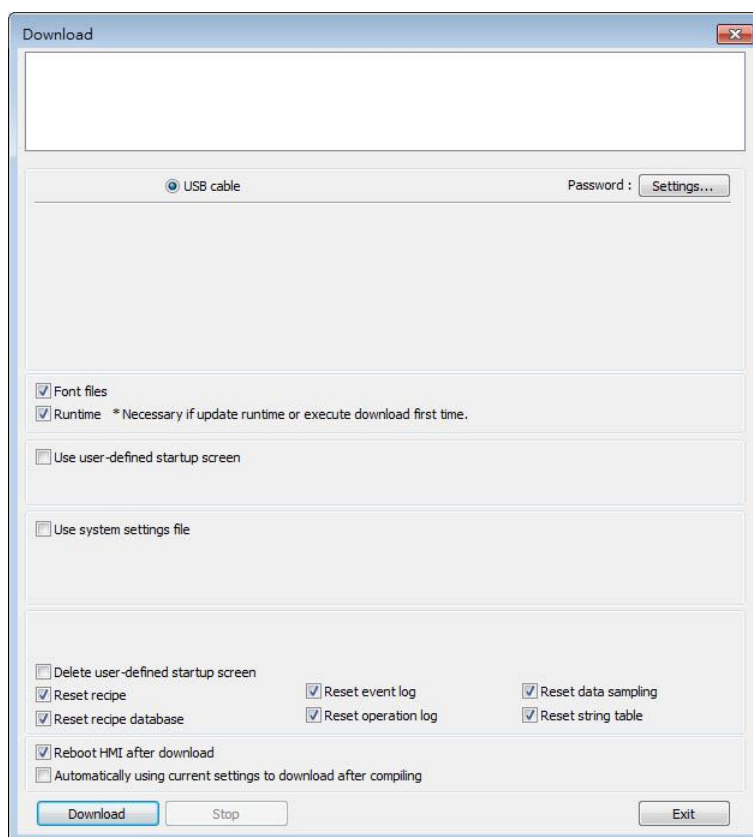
Download

USB cable

Password : Settings...

Font files
Runtime * Necessary if update runtime or execute download first time.

Use user-defined startup screen

Use system settings file

Delete user-defined startup screen
Reset recipe
Reset event log
Reset data sampling
Reset recipe database
Reset operation log
Reset string table

Reboot HMI after download
Automatically using current settings to download after compiling

Download
Stop
Exit